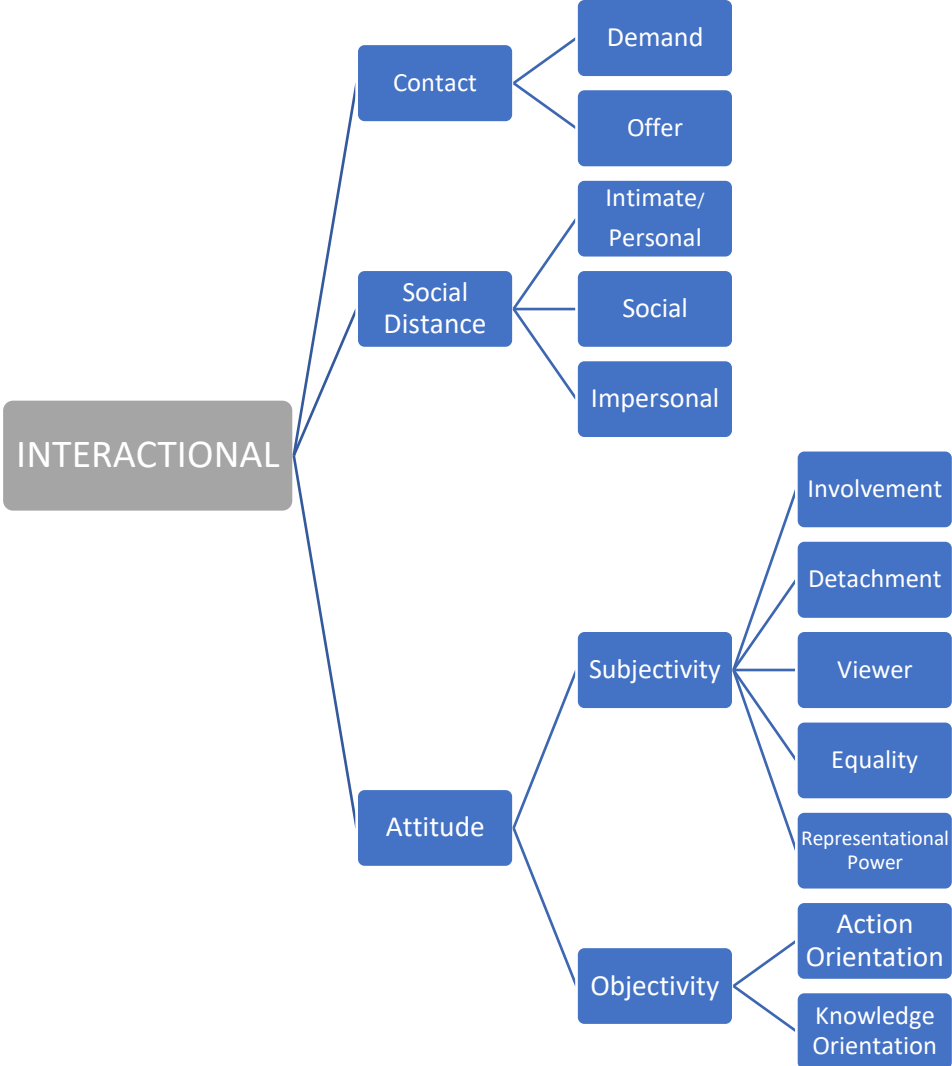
INTERACTIONAL

Contact
Demand
Offer

Social Distance
Intimate/ Personal
Social
Impersonal

Attitude
Subjectivity
Involvement
Detachment
Viewer
Equality
Representational Power

Objectivity
Action Orientation
Knowledge Orientation